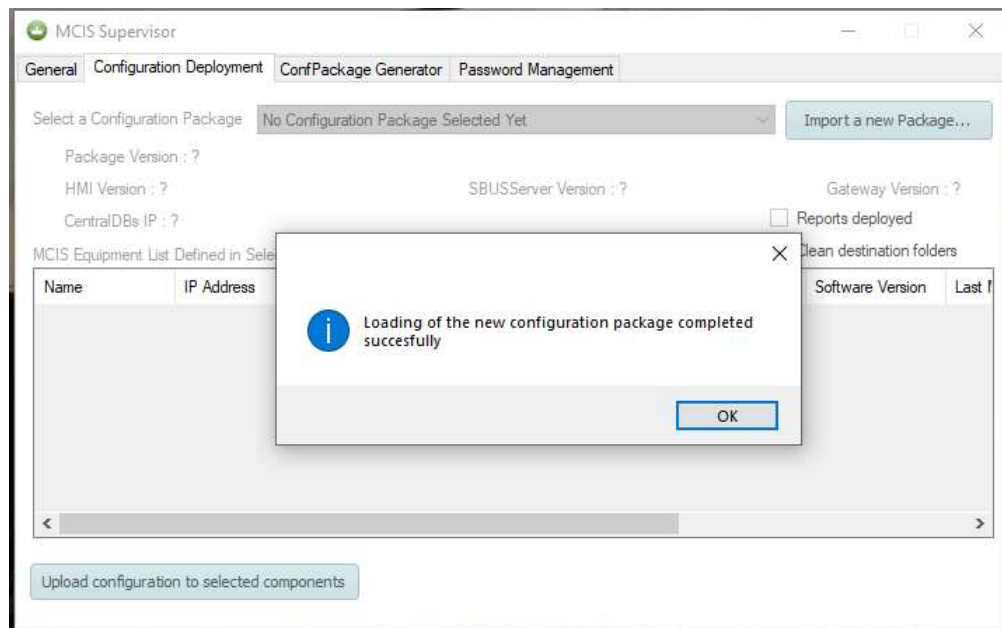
MCIS Supervisor

General | Configuration Deployment | ConfPackage Generator | Password Management

Select a Configuration Package  No Configuration Package Selected Yet  Import a new Package...

Package Version : ?

HMI Version : ?  SBUSServer Version : ?  Gateway Version : ?

CentralDBs IP : ?  Reports deployed

MCIS Equipment List Defined in Sele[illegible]  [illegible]lean destination folders

| Name | IP Address | Software Version | Last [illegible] |
|---|---|---|---|

Loading of the new configuration package completed succesfully

OK

Upload configuration to selected components